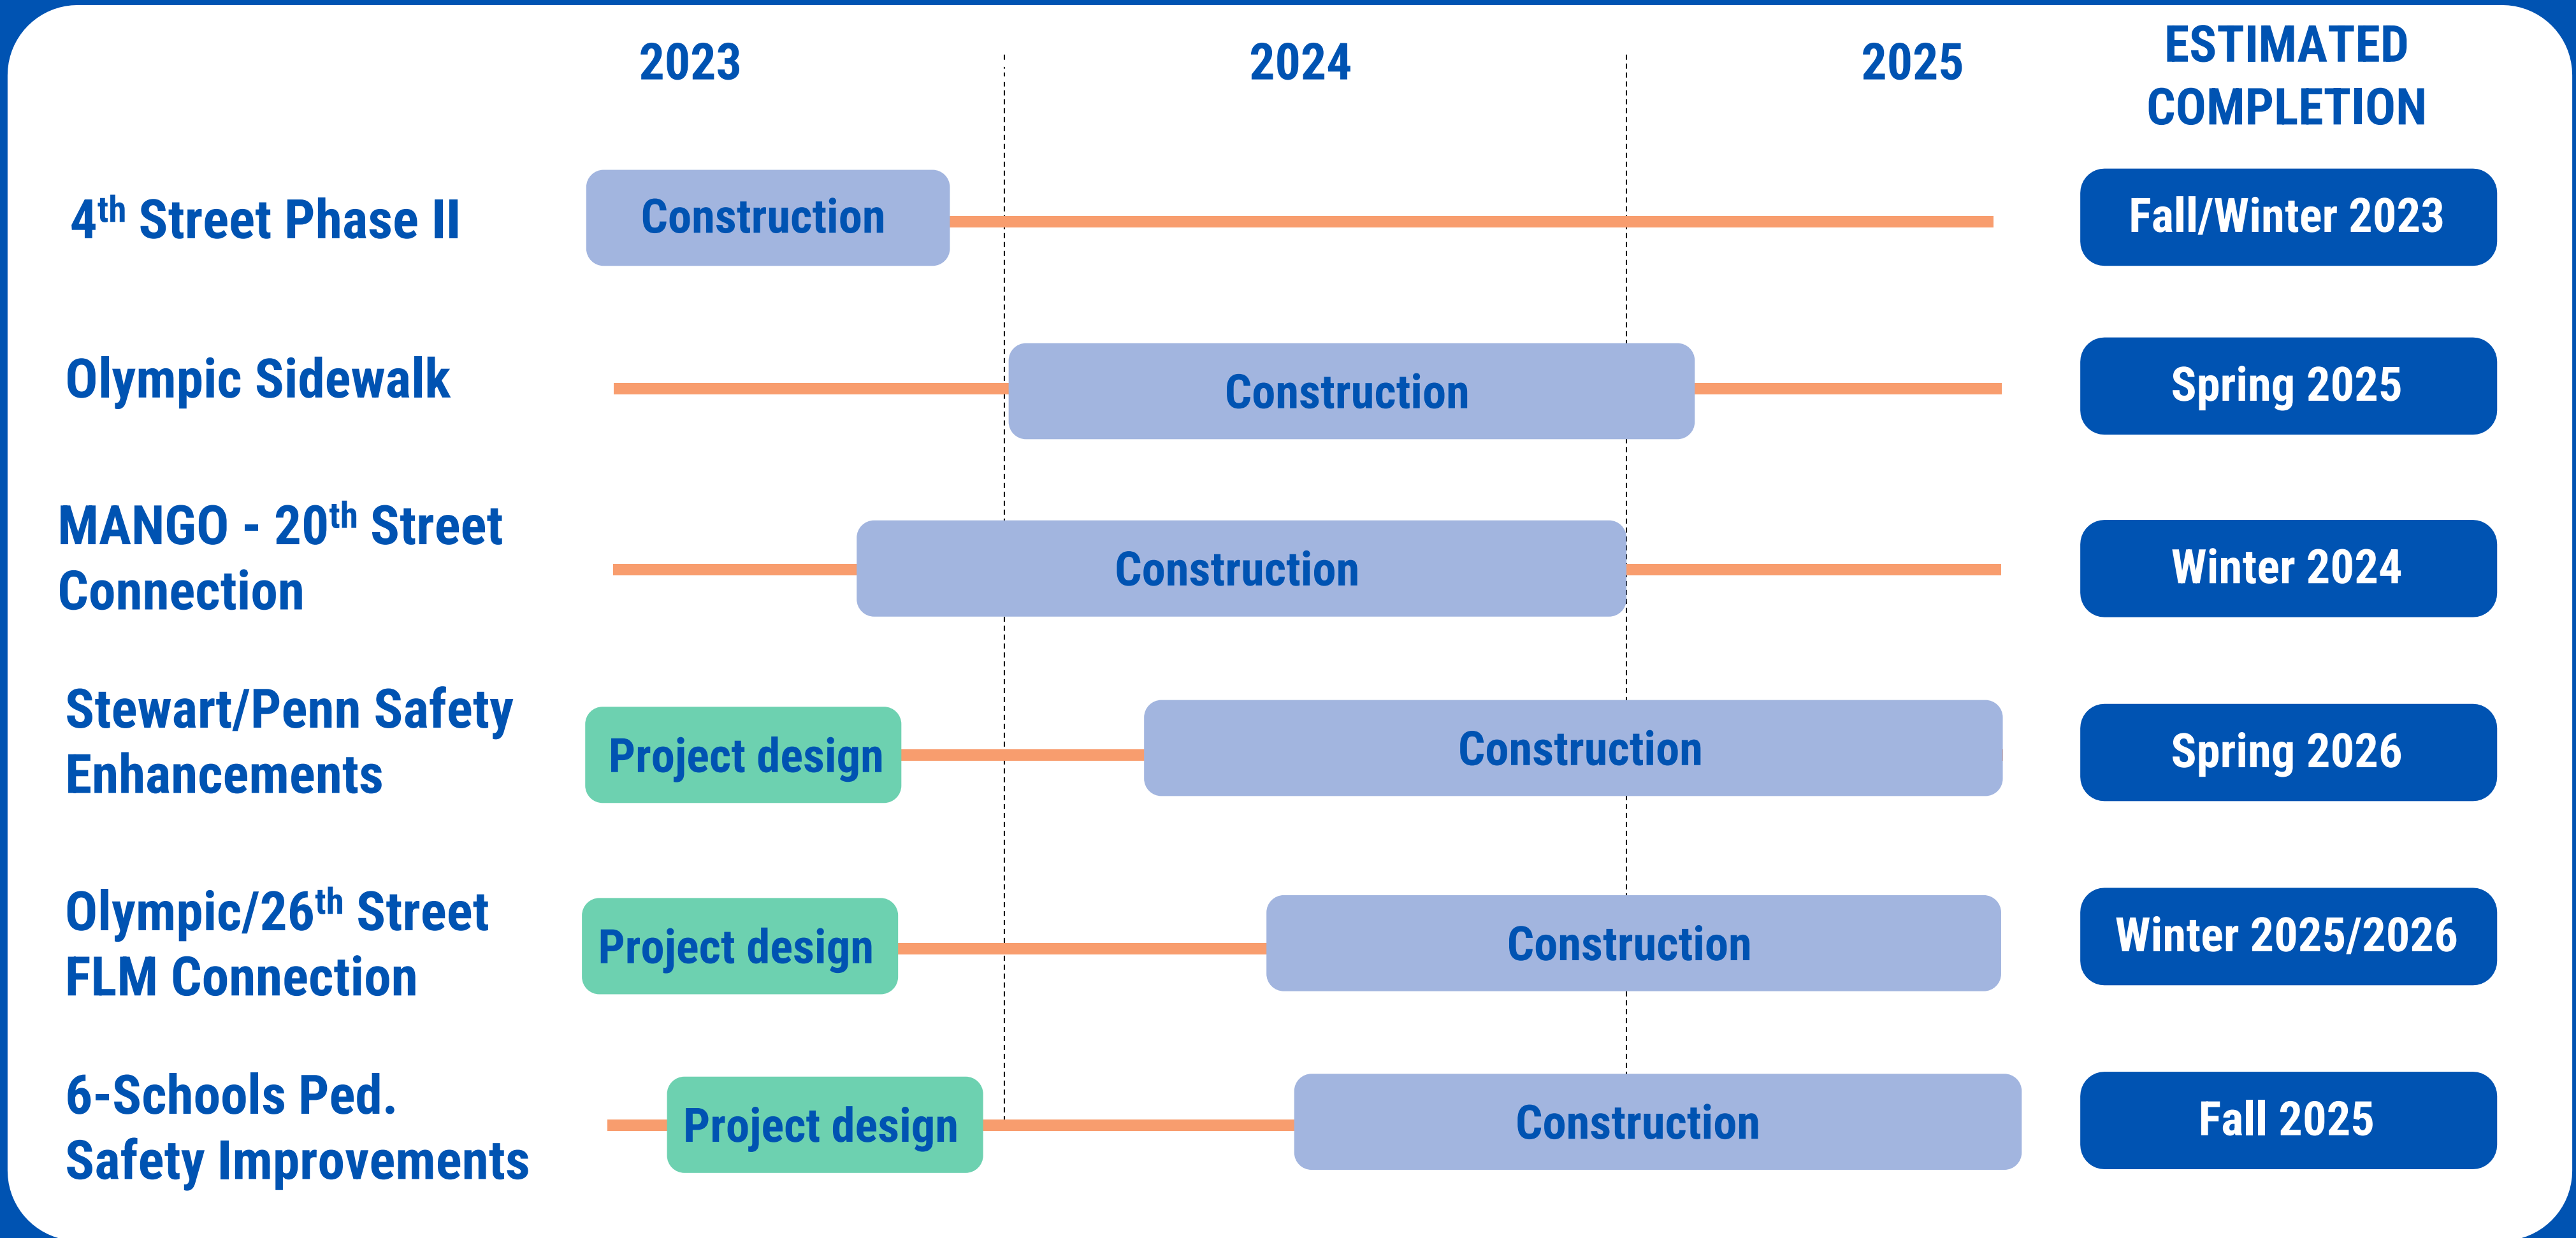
| | 2023 | 2024 | 2025 | ESTIMATED COMPLETION |
|---|---|---|---|---|
| $4^{th}$ Street Phase II | Construction | | | Fall/Winter 2023 |
| Olympic Sidewalk | | Construction | | Spring 2025 |
| MANGO - $20^{th}$ Street Connection | | Construction | | Winter 2024 |
| Stewart/Penn Safety Enhancements | Project design | Construction | | Spring 2026 |
| Olympic/$26^{th}$ Street FLM Connection | Project design | Construction | | Winter 2025/2026 |
| 6-Schools Ped. Safety Improvements | Project design | Construction | | Fall 2025 |